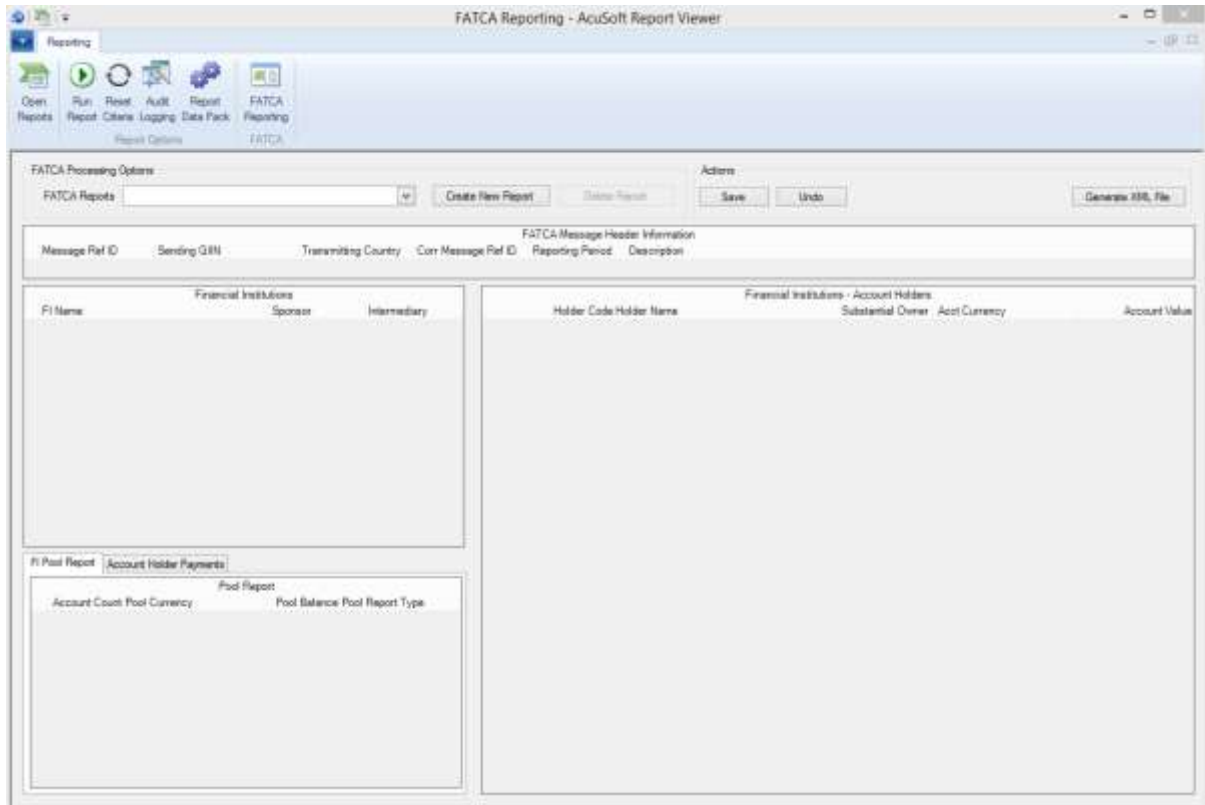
FATCA Reporting - AcuSoft Report Viewer

Reporting

Open Reports
Run Report
Reset Criteria
Audit Logging
Report Data Pack
Report Options
FATCA Reporting
FATCA

FATCA Processing Options
FATCA Reports
Create New Report
Delete Report
Actions
Save
Undo
Generate XML File

FATCA Message Header Information
Message Ref ID
Sending GIIN
Transmitting Country
Corr Message Ref ID
Reporting Period
Description

Financial Institutions
FI Name
Sponsor
Intermediary

Financial Institutions - Account Holders
Holder Code
Holder Name
Substantial Owner
Acct Currency
Account Value

FI Pool Report
Account Holder Payments

Pool Report
Account Count
Pool Currency
Pool Balance
Pool Report Type